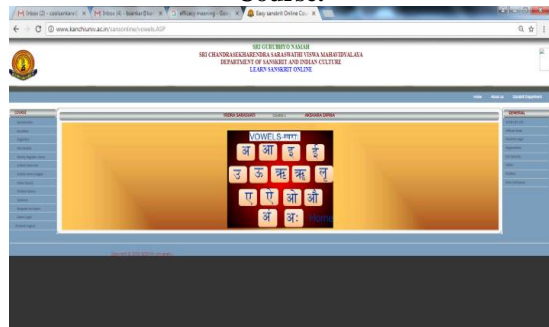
Course.

Inbox (2) - sankarkanc
Inbox (4) - ikankar@kan
efficacy meaning - Goo
Easy sanskrit Online Co

www.kanchiuniv.ac.in/sanskritol/vowels.ASP

SRI GURUBHYO NAMAH
SRI CHANDRASEKHARENDRA SARASWATHI VISWA MAHAVIDYALAYA
DEPARTMENT OF SANSKRIT AND INDIAN CULTURE
LEARN SANSKRIT ONLINE

Home
About us
Sanskrit Department

VOWELS-स्वराः
अ आ इ ई
उ ऊ ऋ ॠ ऌ
ए ऐ ओ औ
अं अः
Home

Copyright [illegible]